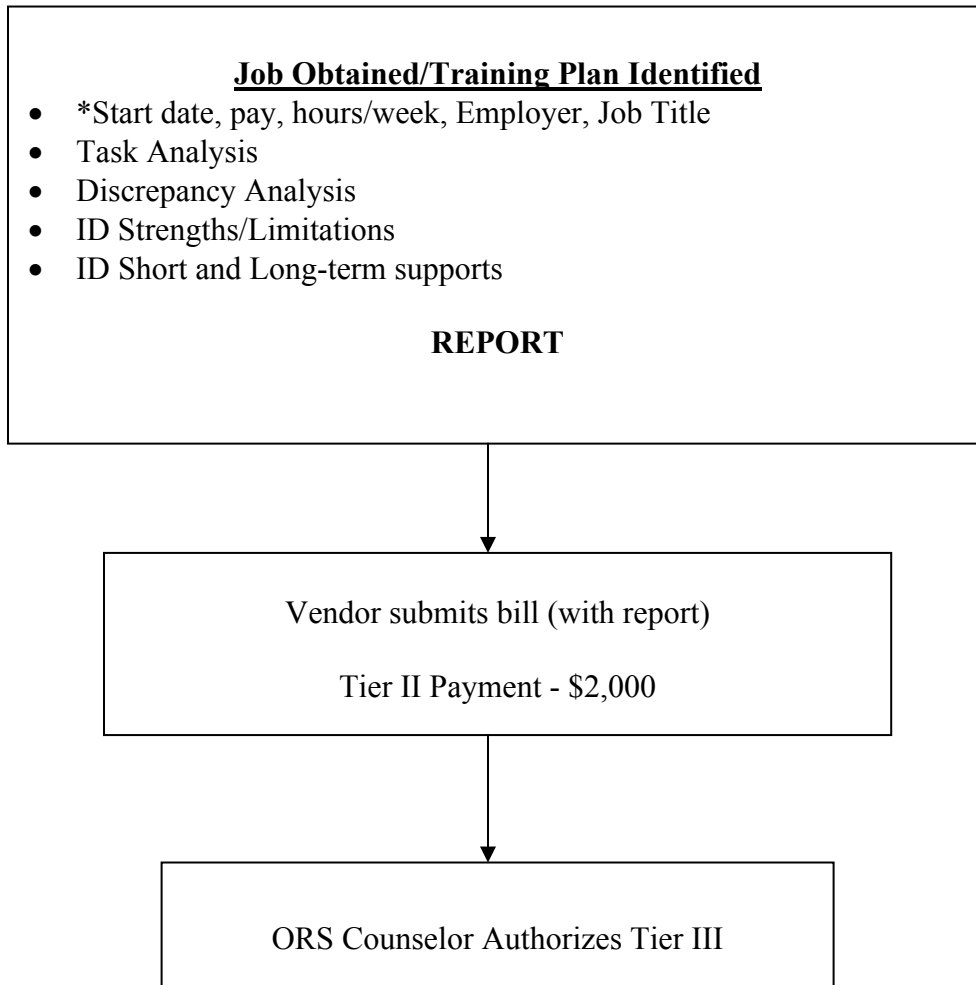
**Job Obtained/Training Plan Identified**

- *Start date, pay, hours/week, Employer, Job Title
- Task Analysis
- Discrepancy Analysis
- ID Strengths/Limitations
- ID Short and Long-term supports

**REPORT**

Vendor submits bill (with report)

Tier II Payment - \$2,000

ORS Counselor Authorizes Tier III